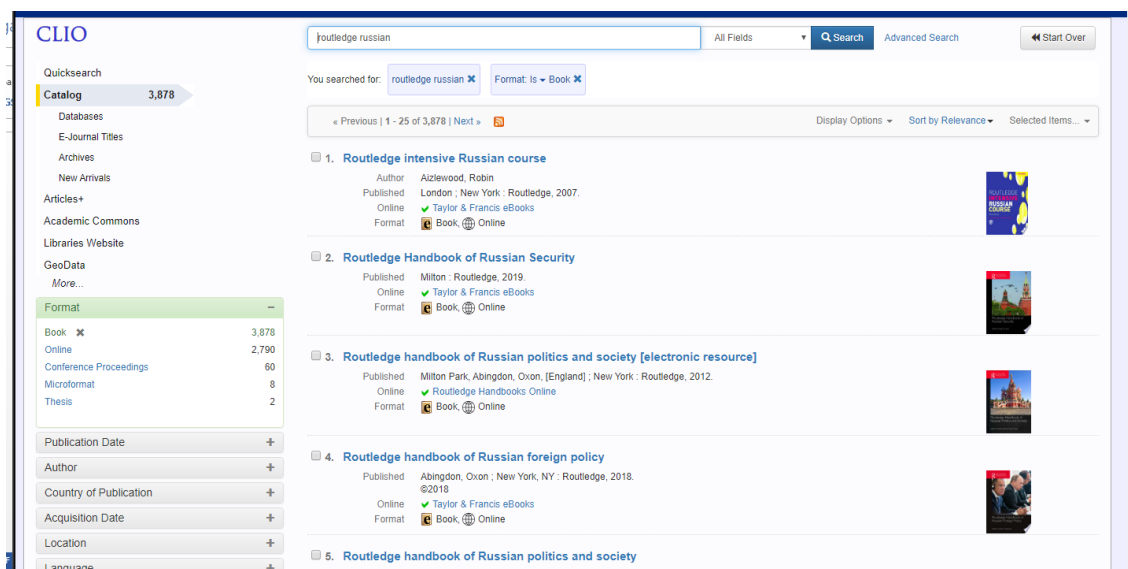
CLIO

Quicksearch
Catalog 3,878
Databases
E-Journal Titles
Archives
New Arrivals
Articles+
Academic Commons
Libraries Website
GeoData
More...

Format −
Book ✖ 3,878
Online 2,790
Conference Proceedings 60
Microformat 8
Thesis 2

Publication Date +
Author +
Country of Publication +
Acquisition Date +
Location +
Language +

routledge russian
All Fields
Search
Advanced Search
Start Over

You searched for: routledge russian ✖ Format: Is Book ✖

« Previous | 1 - 25 of 3,878 | Next »
Display Options
Sort by Relevance
Selected Items...

1. Routledge intensive Russian course
Author Aizlewood, Robin
Published London ; New York : Routledge, 2007.
Online Taylor & Francis eBooks
Format Book, Online

ROUTLEDGE INTENSIVE RUSSIAN COURSE

2. Routledge Handbook of Russian Security
Published Milton : Routledge, 2019.
Online Taylor & Francis eBooks
Format Book, Online

3. Routledge handbook of Russian politics and society [electronic resource]
Published Milton Park, Abingdon, Oxon, [England] ; New York : Routledge, 2012.
Online Routledge Handbooks Online
Format Book, Online

4. Routledge handbook of Russian foreign policy
Published Abingdon, Oxon ; New York, NY : Routledge, 2018. ©2018
Online Taylor & Francis eBooks
Format Book, Online

5. Routledge handbook of Russian politics and society